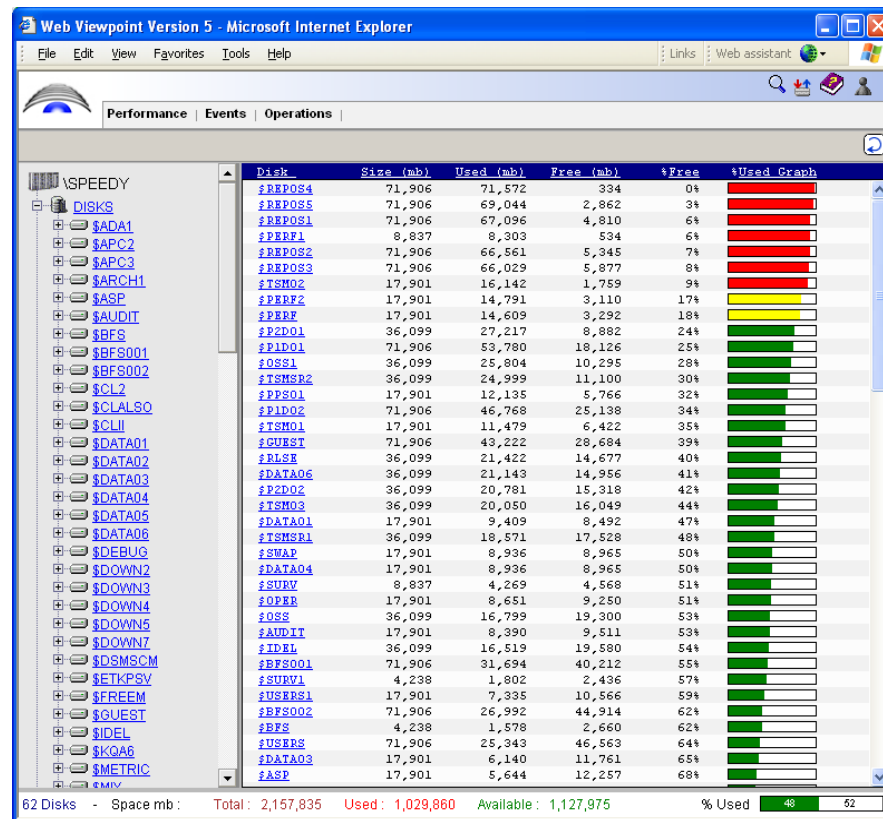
Web Viewpoint Version 5 - Microsoft Internet Explorer

File Edit View Favorites Tools Help

Links Web assistant

Performance | Events | Operations |

\SPEEDY
DISKS
$ADA1
$APC2
$APC3
$ARCH1
$ASP
$AUDIT
$BFS
$BFS001
$BFS002
$CL2
$CLALSO
$CLII
$DATA01
$DATA02
$DATA03
$DATA04
$DATA05
$DATA06
$DEBUG
$DOWN2
$DOWN3
$DOWN4
$DOWN5
$DOWN7
$DSMSCM
$ETKPSV
$FREEM
$GUEST
$IDEL
$KQA6
$METRIC
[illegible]

| Disk | Size (mb) | Used (mb) | Free (mb) | %Free | %Used Graph |
|---|---|---|---|---|---|
| $REPOS4 | 71,906 | 71,572 | 334 | 0% | |
| $REPOS5 | 71,906 | 69,044 | 2,862 | 3% | |
| $REPOS1 | 71,906 | 67,096 | 4,810 | 6% | |
| $PERF1 | 8,837 | 8,303 | 534 | 6% | |
| $REPOS2 | 71,906 | 66,561 | 5,345 | 7% | |
| $REPOS3 | 71,906 | 66,029 | 5,877 | 8% | |
| $TSM02 | 17,901 | 16,142 | 1,759 | 9% | |
| $PERF2 | 17,901 | 14,791 | 3,110 | 17% | |
| $PERF | 17,901 | 14,609 | 3,292 | 18% | |
| $P2D01 | 36,099 | 27,217 | 8,882 | 24% | |
| $P1D01 | 71,906 | 53,780 | 18,126 | 25% | |
| $OSS1 | 36,099 | 25,804 | 10,295 | 28% | |
| $TSMSR2 | 36,099 | 24,999 | 11,100 | 30% | |
| $PPS01 | 17,901 | 12,135 | 5,766 | 32% | |
| $P1D02 | 71,906 | 46,768 | 25,138 | 34% | |
| $TSM01 | 17,901 | 11,479 | 6,422 | 35% | |
| $GUEST | 71,906 | 43,222 | 28,684 | 39% | |
| $RLSE | 36,099 | 21,422 | 14,677 | 40% | |
| $DATA06 | 36,099 | 21,143 | 14,956 | 41% | |
| $P2D02 | 36,099 | 20,781 | 15,318 | 42% | |
| $TSM03 | 36,099 | 20,050 | 16,049 | 44% | |
| $DATA01 | 17,901 | 9,409 | 8,492 | 47% | |
| $TSMSR1 | 36,099 | 18,571 | 17,528 | 48% | |
| $SWAP | 17,901 | 8,936 | 8,965 | 50% | |
| $DATA04 | 17,901 | 8,936 | 8,965 | 50% | |
| $SURV | 8,837 | 4,269 | 4,568 | 51% | |
| $OPER | 17,901 | 8,651 | 9,250 | 51% | |
| $OSS | 36,099 | 16,799 | 19,300 | 53% | |
| $AUDIT | 17,901 | 8,390 | 9,511 | 53% | |
| $IDEL | 36,099 | 16,519 | 19,580 | 54% | |
| $BFS001 | 71,906 | 31,694 | 40,212 | 55% | |
| $SURV1 | 4,238 | 1,802 | 2,436 | 57% | |
| $USERS1 | 17,901 | 7,335 | 10,566 | 59% | |
| $BFS002 | 71,906 | 26,992 | 44,914 | 62% | |
| $BFS | 4,238 | 1,578 | 2,660 | 62% | |
| $USERS | 71,906 | 25,343 | 46,563 | 64% | |
| $DATA03 | 17,901 | 6,140 | 11,761 | 65% | |
| $ASP | 17,901 | 5,644 | 12,257 | 68% | |

62 Disks - Space mb : Total : 2,157,835 Used : 1,029,860 Available : 1,127,975 % Used 48 52